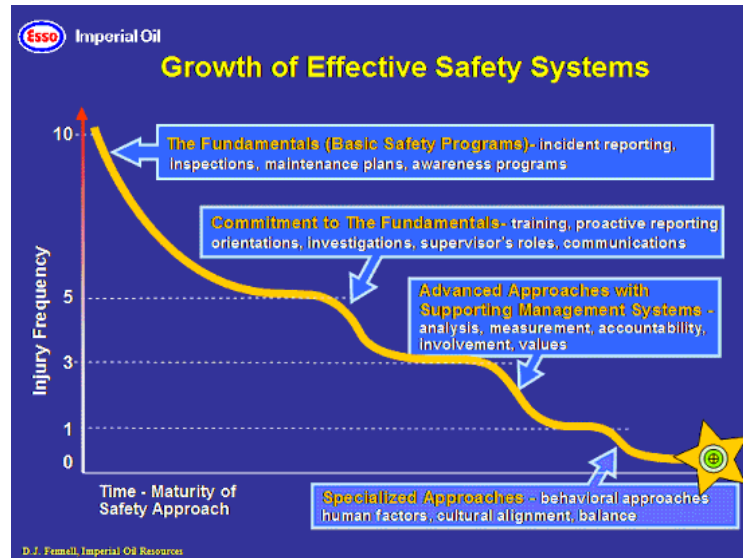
Esso Imperial Oil

Growth of Effective Safety Systems

10

5

3

1

0

Injury Frequency

The Fundamentals (Basic Safety Programs)- incident reporting, inspections, maintenance plans, awareness programs

Commitment to The Fundamentals- training, proactive reporting orientations, investigations, supervisor's roles, communications

Advanced Approaches with Supporting Management Systems - analysis, measurement, accountability, involvement, values

Specialized Approaches - behavioral approaches human factors, cultural alignment, balance

Time - Maturity of Safety Approach

D.J. Fennell, Imperial Oil Resources